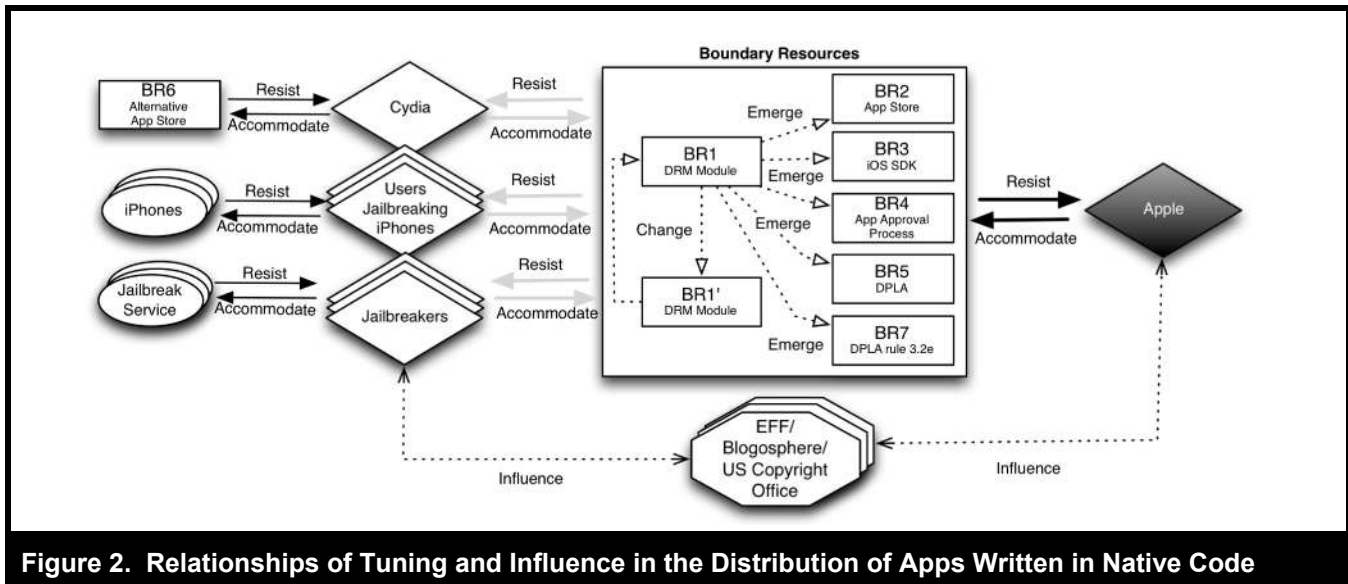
Boundary Resources

BR6
Alternative App Store

Resist
Accommodate

Cydia

Resist
Accommodate

iPhones

Resist
Accommodate

Users Jailbreaking iPhones

Resist
Accommodate

Jailbreak Service

Resist
Accommodate

Jailbreakers

Resist
Accommodate

BR1
DRM Module

Emerge

BR2
App Store

Emerge

BR3
iOS SDK

Emerge

BR4
App Approval Process

Emerge

BR5
DPLA

Change

BR1'
DRM Module

Emerge

BR7
DPLA rule 3.2e

Resist
Accommodate

Apple

EFF/ Blogosphere/ US Copyright Office

Influence

Influence

Figure 2. Relationships of Tuning and Influence in the Distribution of Apps Written in Native Code